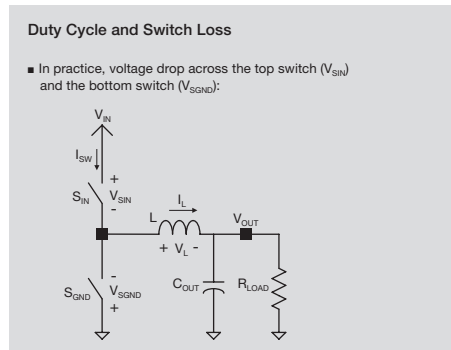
Duty Cycle and Switch Loss

■ In practice, voltage drop across the top switch ($V_{SIN}$) and the bottom switch ($V_{SGND}$):

$V_{IN}$

$I_{SW}$

+

$S_{IN}$ $V_{SIN}$

-

L $I_L$ $V_{OUT}$

+ $V_L$ -

-

$S_{GND}$ $V_{SGND}$

+

$C_{OUT}$ $R_{LOAD}$